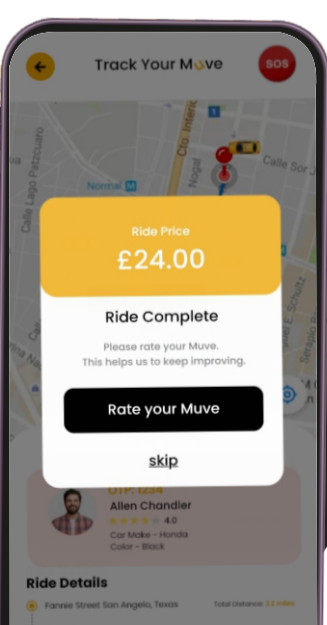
Track Your Muve

SOS

Calle Lago Patzcuaro

Normal

Cto. Interior

Nogal

Calle Sor

E. Schultz

Ride Price

£24.00

Ride Complete

Please rate your Muve.
This helps us to keep improving.

Rate your Muve

skip

OTP: 1234

Allen Chandler

4.0

Car Make - Honda
Color - Black

Ride Details

Fanrie Street San Angelo, Texas

Total Distance: 3.5 miles